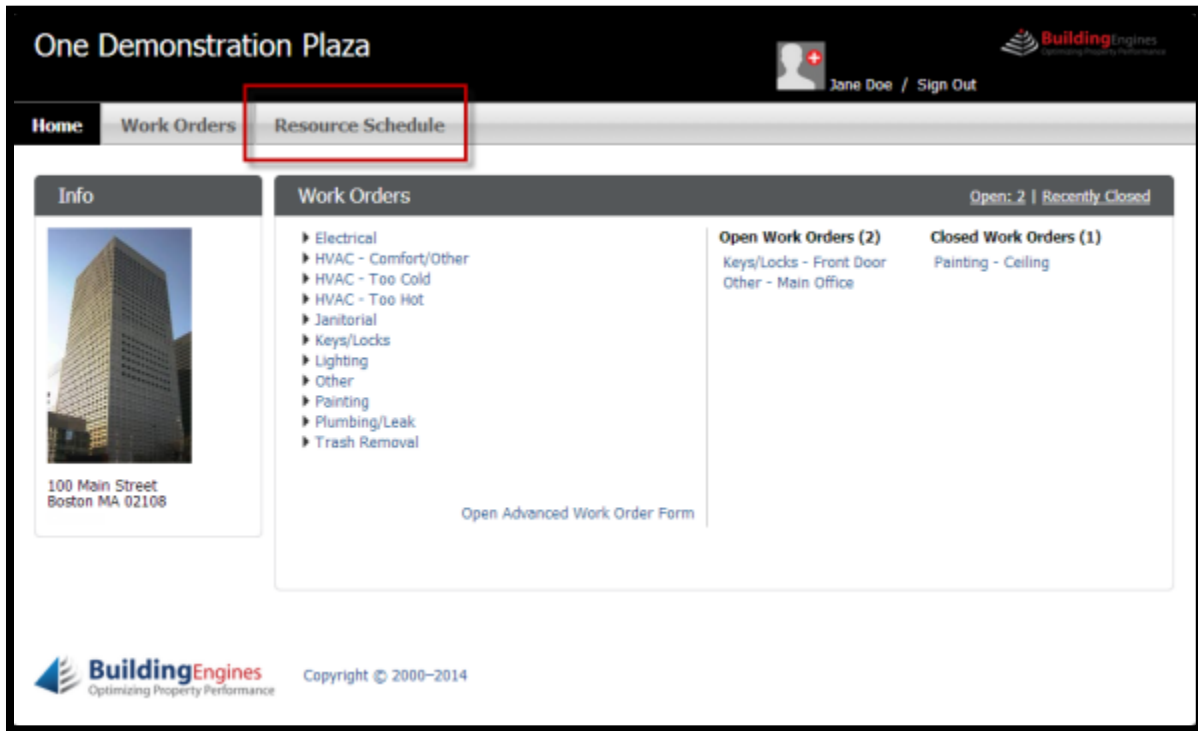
One Demonstration Plaza

BuildingEngines
Optimizing Property Performance

Jane Doe / Sign Out

Home | Work Orders | Resource Schedule

Info

100 Main Street
Boston MA 02108

Work Orders

Open: 2 | Recently Closed

▸ Electrical
▸ HVAC - Comfort/Other
▸ HVAC - Too Cold
▸ HVAC - Too Hot
▸ Janitorial
▸ Keys/Locks
▸ Lighting
▸ Other
▸ Painting
▸ Plumbing/Leak
▸ Trash Removal

Open Advanced Work Order Form

Open Work Orders (2)
Keys/Locks - Front Door
Other - Main Office

Closed Work Orders (1)
Painting - Ceiling

BuildingEngines
Optimizing Property Performance

Copyright © 2000–2014